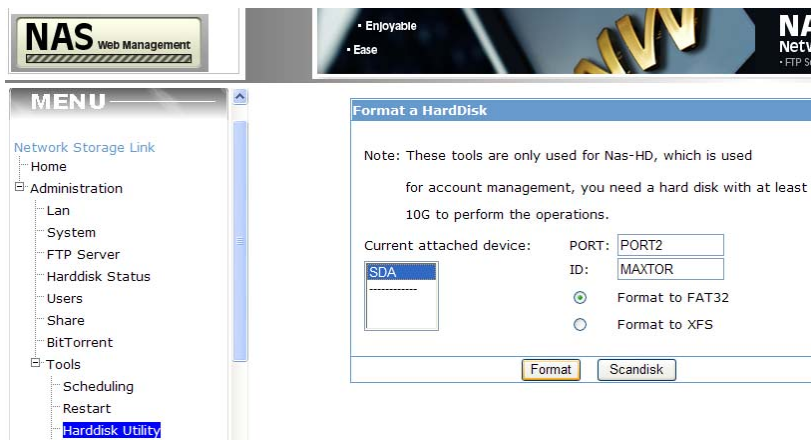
NAS Web Management

• Enjoyable
• Ease

NA
Netw
• FTP S

MENU

Network Storage Link
Home
Administration
Lan
System
FTP Server
Harddisk Status
Users
Share
BitTorrent
Tools
Scheduling
Restart
Harddisk Utility

Format a HardDisk

Note: These tools are only used for Nas-HD, which is used for account management, you need a hard disk with at least 10G to perform the operations.

Current attached device:
SDA
-----------

PORT: PORT2
ID: MAXTOR

Format to FAT32
Format to XFS

Format
Scandisk